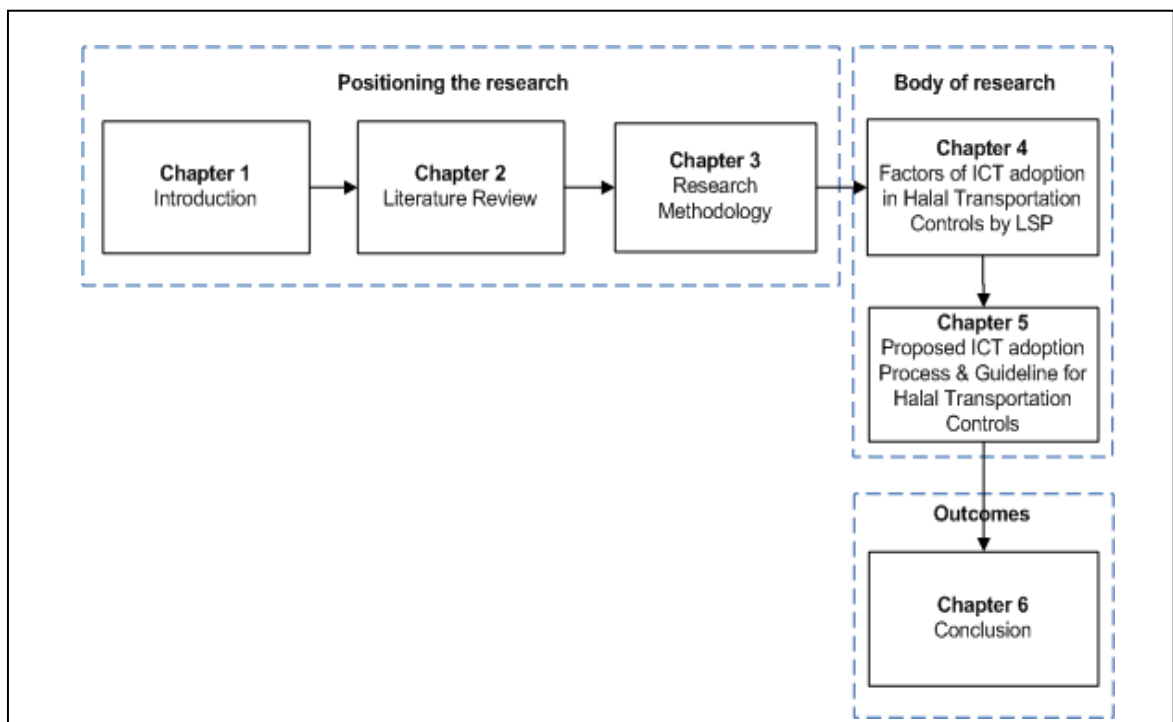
Positioning the research

Chapter 1
Introduction

Chapter 2
Literature Review

Chapter 3
Research Methodology

Body of research

Chapter 4
Factors of ICT adoption in Halal Transportation Controls by LSP

Chapter 5
Proposed ICT adoption Process & Guideline for Halal Transportation Controls

Outcomes

Chapter 6
Conclusion